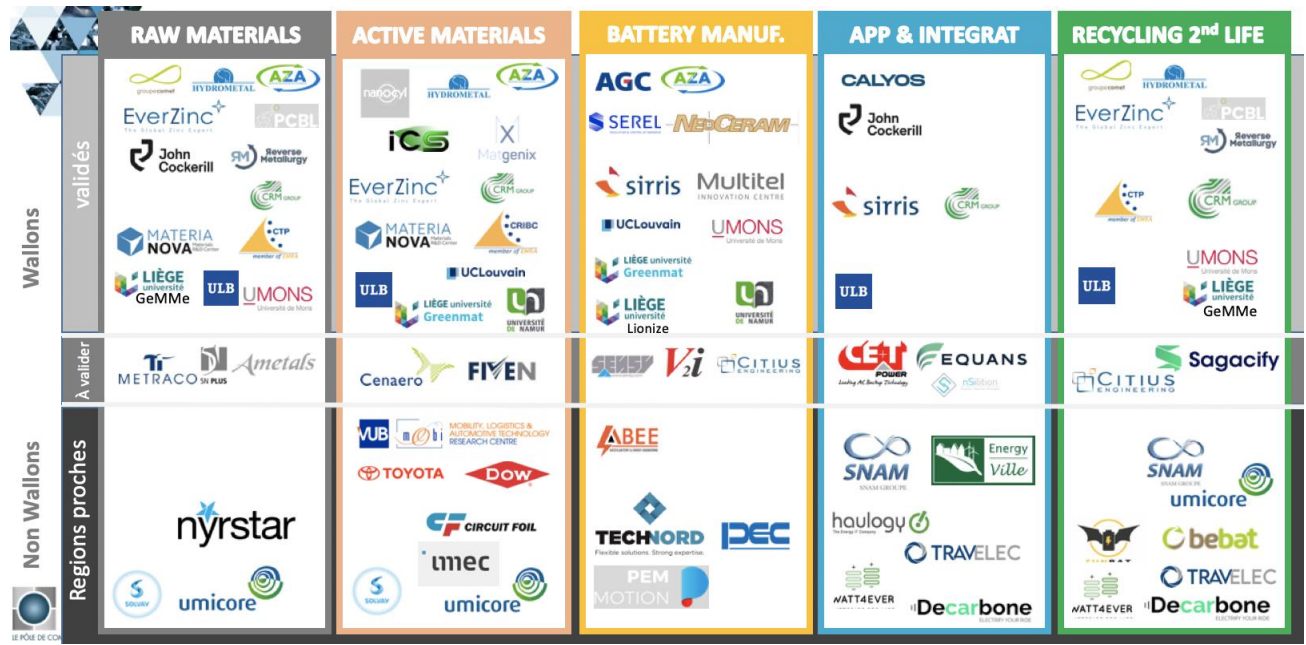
RAW MATERIALS

ACTIVE MATERIALS

BATTERY MANUF.

APP & INTEGRAT

RECYCLING 2nd LIFE

Wallons

validés

groupecomet HYDROMETAL AZA EverZinc The Global Zinc Expert PCBL John Cockerill Reverse Metallurgy CRM GROUP MATERIA NOVA CTP member of EMVS LIÈGE université GeMMe ULB UMONS Université de Mons

nanocyl HYDROMETAL AZA iCS Matgenix EverZinc The Global Zinc Expert CRM GROUP MATERIA NOVA CRIBC member of EMVS UCLouvain ULB LIÈGE université Greenmat UNIVERSITÉ DE NAMUR

AGC AZA SEREL NEOCERAM sirris Multitel INNOVATION CENTRE UCLouvain UMONS Université de Mons LIÈGE université Greenmat LIÈGE université Lionize UNIVERSITÉ DE NAMUR

CALYOS John Cockerill sirris CRM GROUP ULB

groupecomet HYDROMETAL EverZinc The Global Zinc Expert PCBL Reverse Metallurgy CTP member of EMVS CRM GROUP UMONS Université de Mons ULB LIÈGE université GeMMe

À valider

METRACO 5N PLUS Ametals

Cenaero FIVEN

SENSY V2i CITIUS ENGINEERING

CE+T POWER Leading AC Backup Technology EQUANS nSolution

Sagacify CITIUS ENGINEERING

Non Wallons

Regions proches

nyrstar SOLVAY umicore

VUB MOBI MOBILITY, LOGISTICS & AUTOMOTIVE TECHNOLOGY RESEARCH CENTRE TOYOTA DOW CIRCUIT FOIL imec SOLVAY umicore

ABEE TECHNORD Flexible solutions. Strong expertise. DEC PEM MOTION

SNAM SNAM GROUPE EnergyVille haulogy TRAVELEC WATT4EVER Decarbone

SNAM SNAM GROUPE umicore bebat TRAVELEC WATT4EVER Decarbone

LE PÔLE DE CO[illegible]